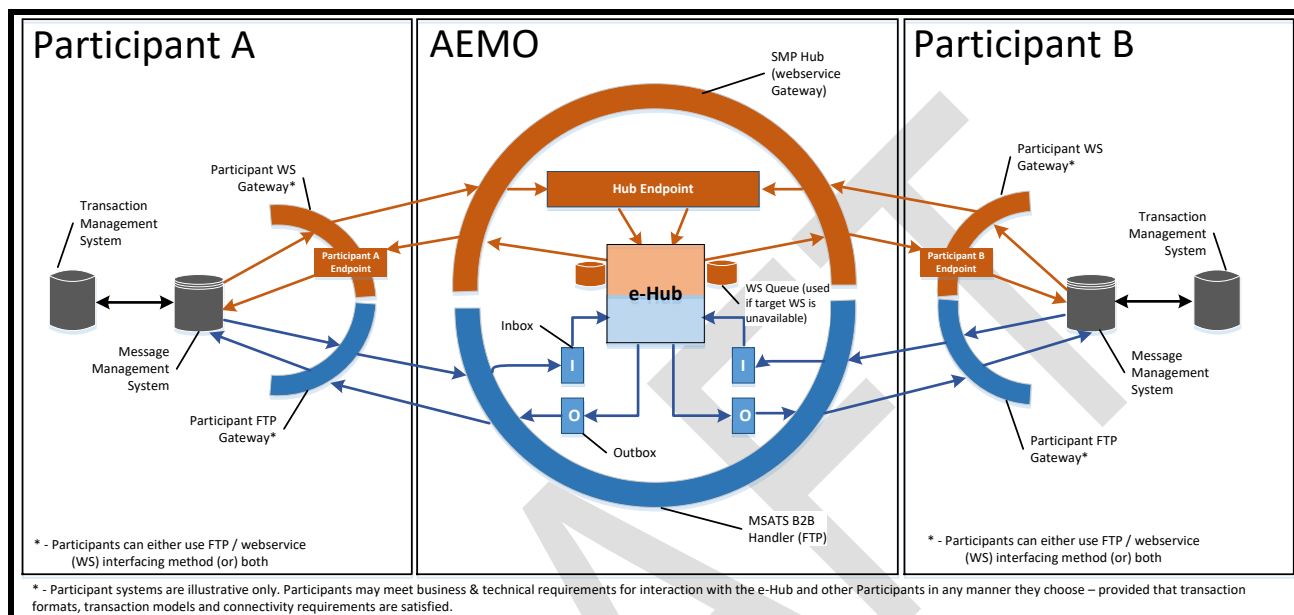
Participant A

AEMO

Participant B

SMP Hub (webservice Gateway)

Participant WS Gateway*

Hub Endpoint

Participant WS Gateway*

Transaction Management System

Participant A Endpoint

e-Hub

WS Queue (used if target WS is unavailable)

Participant B Endpoint

Transaction Management System

Inbox

I

I

Message Management System

O

O

Message Management System

Participant FTP Gateway*

Outbox

Participant FTP Gateway*

MSATS B2B Handler (FTP)

* - Participants can either use FTP / webservice (WS) interfacing method (or) both

* - Participants can either use FTP / webservice (WS) interfacing method (or) both

* - Participant systems are illustrative only. Participants may meet business & technical requirements for interaction with the e-Hub and other Participants in any manner they choose – provided that transaction formats, transaction models and connectivity requirements are satisfied.